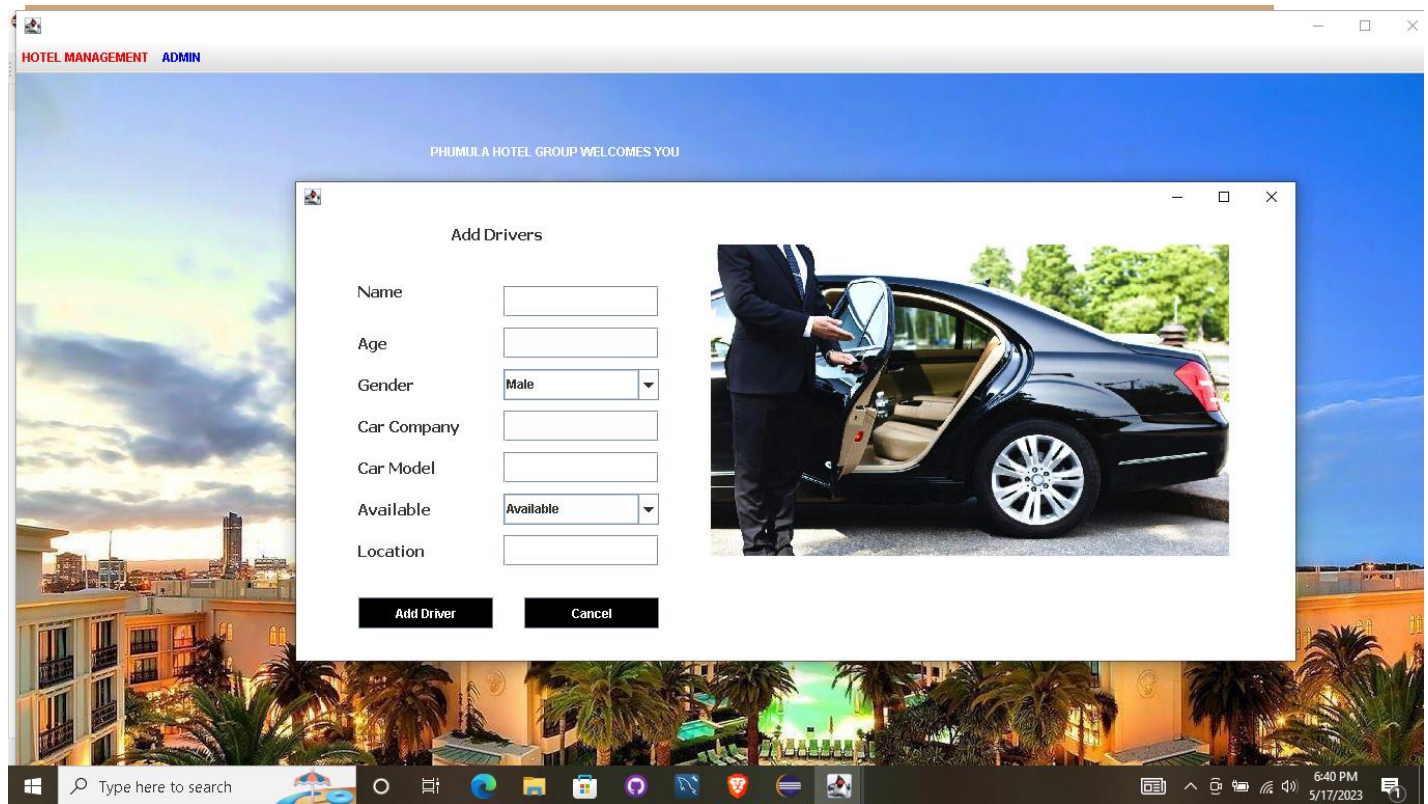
HOTEL MANAGEMENT ADMIN

PHUMULA HOTEL GROUP WELCOMES YOU

Add Drivers

Name

Age

Gender Male

Car Company

Car Model

Available Available

Location

Add Driver

Cancel

Type here to search

6:40 PM
5/17/2023